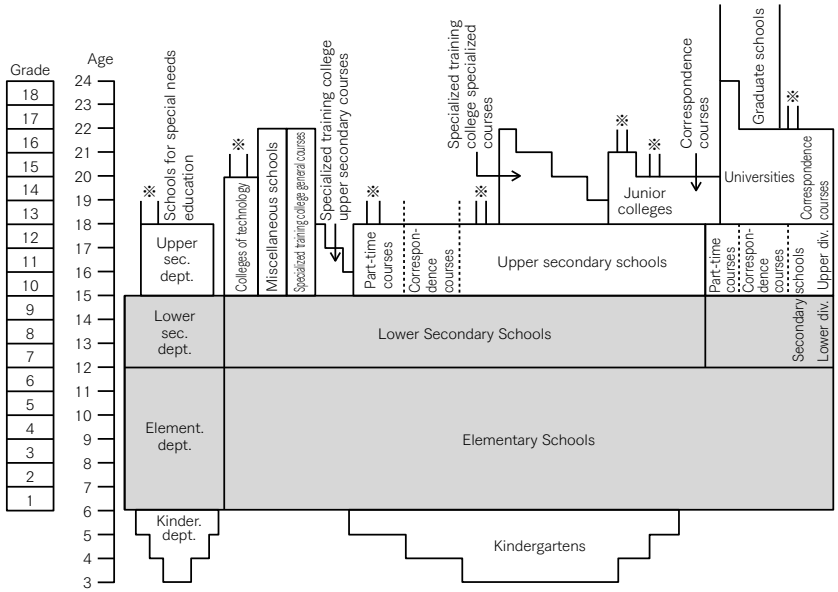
Grade
18
17
16
15
14
13
12
11
10
9
8
7
6
5
4
3
2
1

Age
24
23
22
21
20
19
18
17
16
15
14
13
12
11
10
9
8
7
6
5
4
3

※
Schools for special needs education
Upper sec. dept.
Lower sec. dept.
Element. dept.
Kinder. dept.

※
Colleges of technology
Miscellaneous schools
Specialized training college general courses
Specialized training college upper secondary courses

※
Part-time courses
Correspondence courses
※
Specialized training college specialized courses
Upper secondary schools

※
※
Junior colleges
Correspondence courses
Universities
Graduate schools
※
Correspondence courses

Part-time courses
Correspondence courses
Secondary schools
Upper div.
Lower div.

Lower Secondary Schools
Elementary Schools
Kindergartens